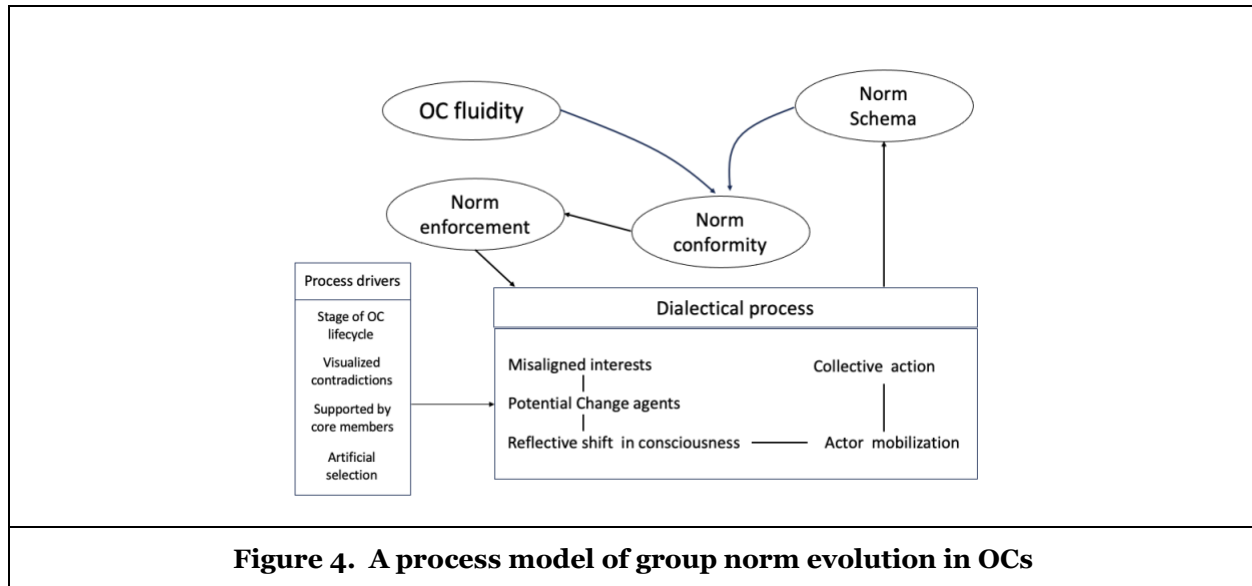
OC fluidity

Norm Schema

Norm enforcement

Norm conformity

Process drivers

Stage of OC lifecycle

Visualized contradictions

Supported by core members

Artificial selection

Dialectical process

Misaligned interests

Potential Change agents

Reflective shift in consciousness

Collective action

Actor mobilization

Figure 4. A process model of group norm evolution in OCs